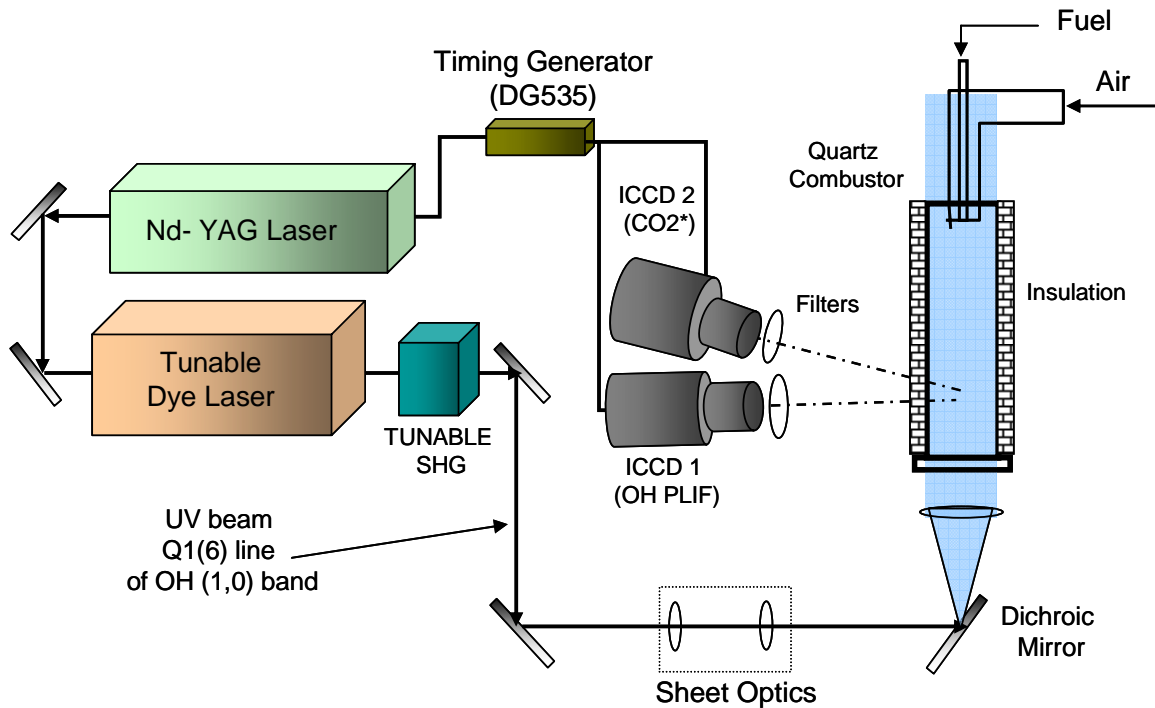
Fuel

Timing Generator (DG535)

Air

Quartz Combustor

ICCD 2 (CO2*)

Nd- YAG Laser

Filters

Insulation

Tunable Dye Laser

TUNABLE SHG

ICCD 1 (OH PLIF)

UV beam Q1(6) line of OH (1,0) band

Dichroic Mirror

Sheet Optics